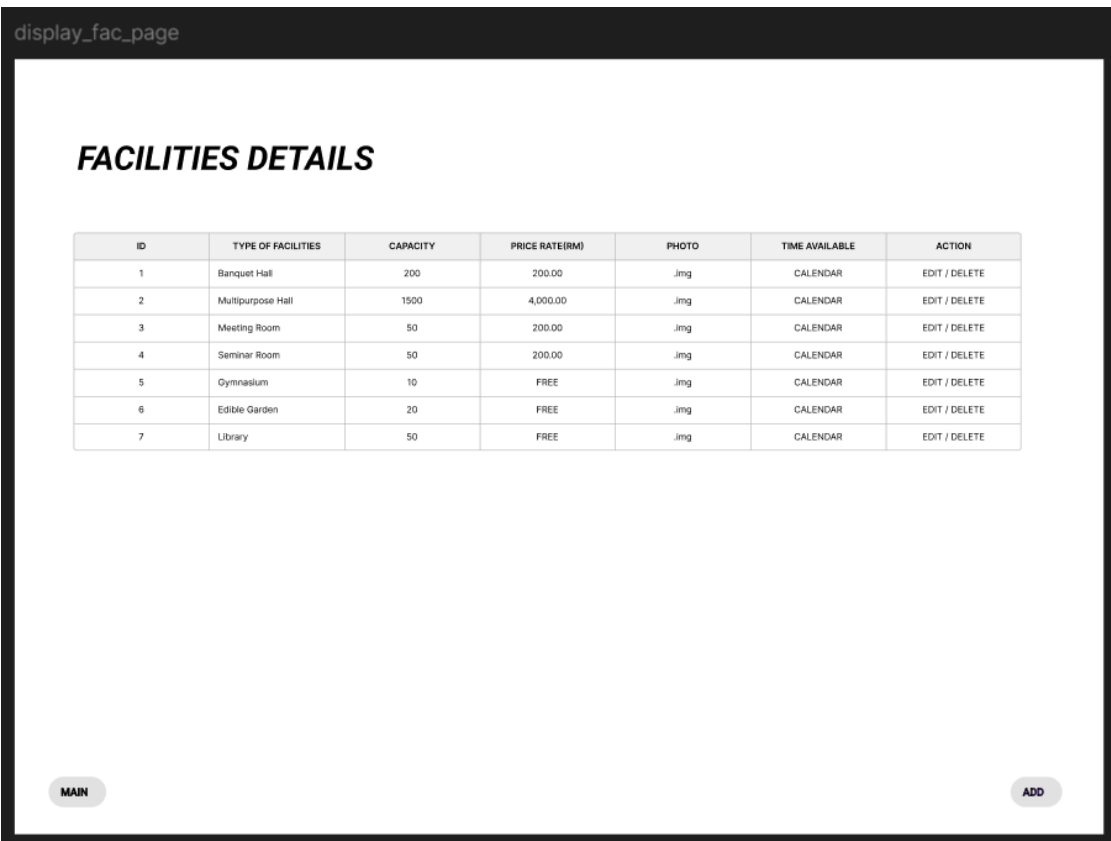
display_fac_page

FACILITIES DETAILS

| ID | TYPE OF FACILITIES | CAPACITY | PRICE RATE(RM) | PHOTO | TIME AVAILABLE | ACTION |
|---|---|---|---|---|---|---|
| 1 | Banquet Hall | 200 | 200.00 | .img | CALENDAR | EDIT / DELETE |
| 2 | Multipurpose Hall | 1500 | 4,000.00 | .img | CALENDAR | EDIT / DELETE |
| 3 | Meeting Room | 50 | 200.00 | .img | CALENDAR | EDIT / DELETE |
| 4 | Seminar Room | 50 | 200.00 | .img | CALENDAR | EDIT / DELETE |
| 5 | Gymnasium | 10 | FREE | .img | CALENDAR | EDIT / DELETE |
| 6 | Edible Garden | 20 | FREE | .img | CALENDAR | EDIT / DELETE |
| 7 | Library | 50 | FREE | .img | CALENDAR | EDIT / DELETE |

MAIN

ADD